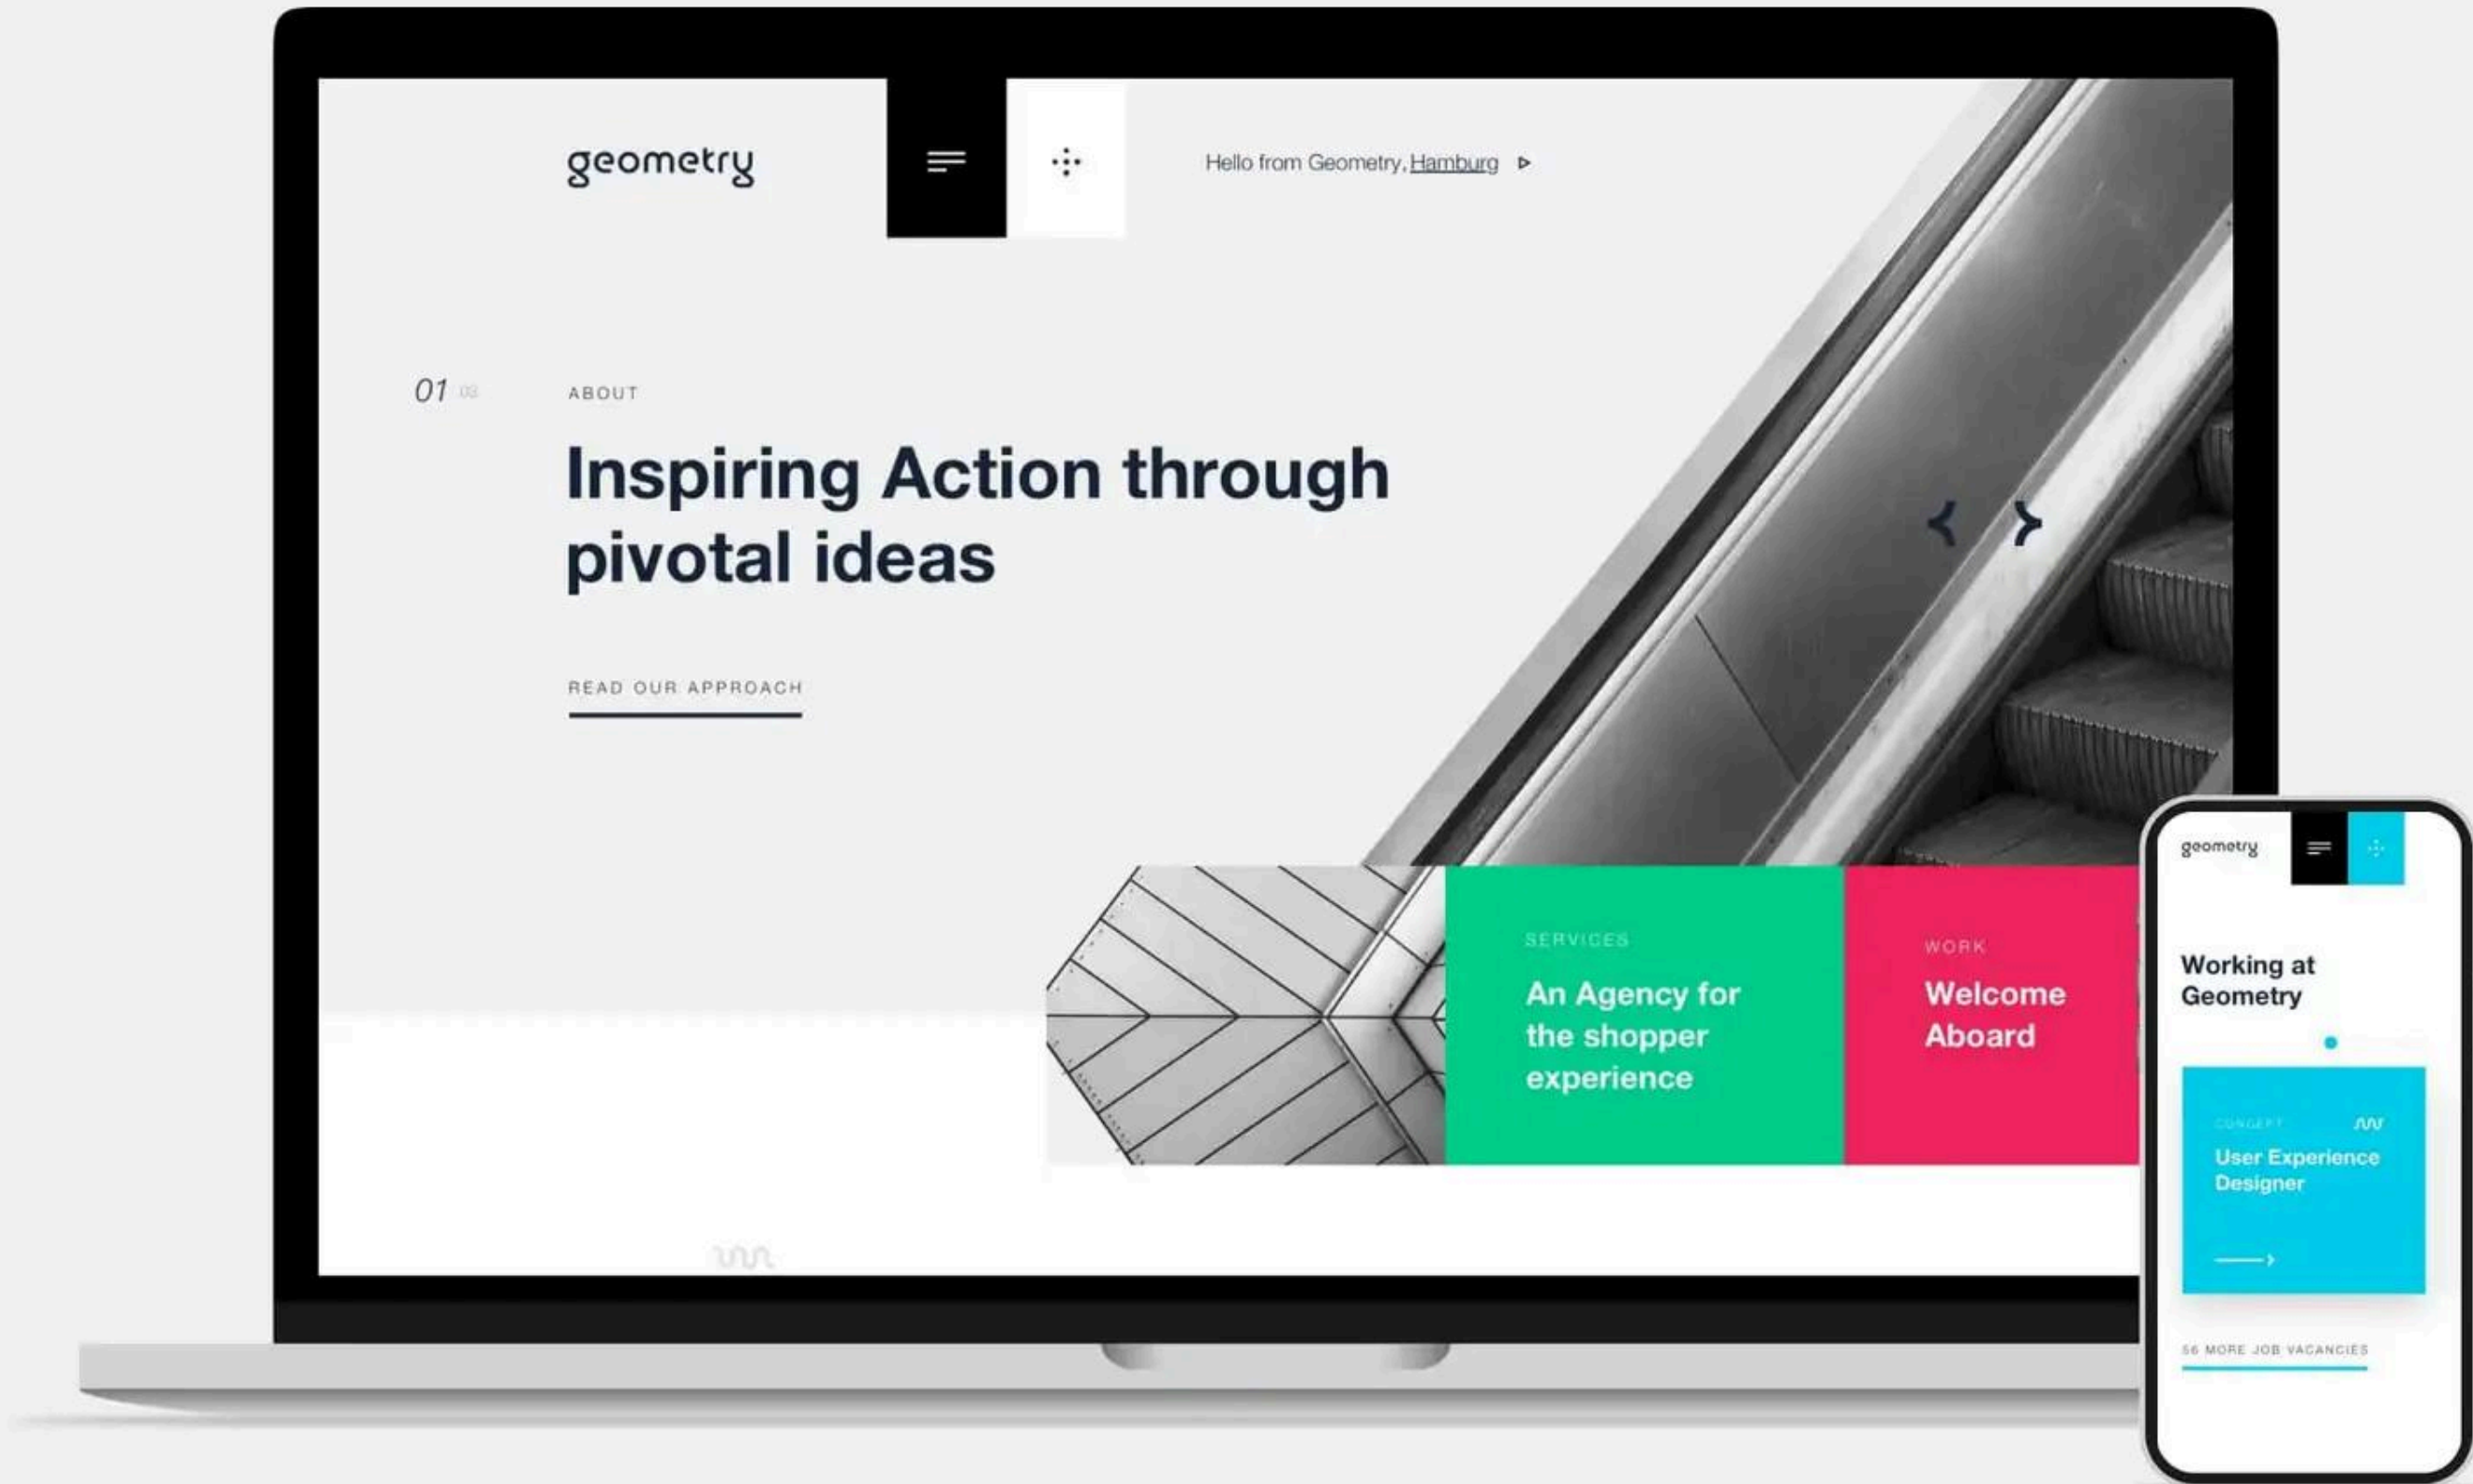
geometry

Hello from Geometry, Hamburg

01 03

ABOUT

Inspiring Action through pivotal ideas

READ OUR APPROACH

SERVICES

An Agency for the shopper experience

WORK

Welcome Aboard

geometry

Working at Geometry

CONCEPT

User Experience Designer

56 MORE JOB VACANCIES